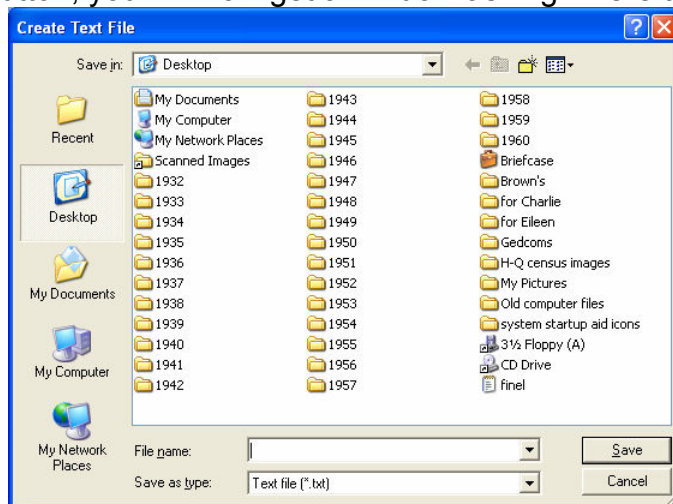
Create Text File

Save in: Desktop

Recent
Desktop
My Documents
My Computer
My Network Places

My Documents
My Computer
My Network Places
Scanned Images
1932
1933
1934
1935
1936
1937
1938
1939
1940
1941
1942

1943
1944
1945
1946
1947
1948
1949
1950
1951
1952
1953
1954
1955
1956
1957

1958
1959
1960
Briefcase
Brown's
for Charlie
for Eileen
Gedcoms
H-Q census images
My Pictures
Old computer files
system startup aid icons
3½ Floppy (A)
CD Drive
finel

File name:
Save as type: Text file (*.txt)

Save
Cancel